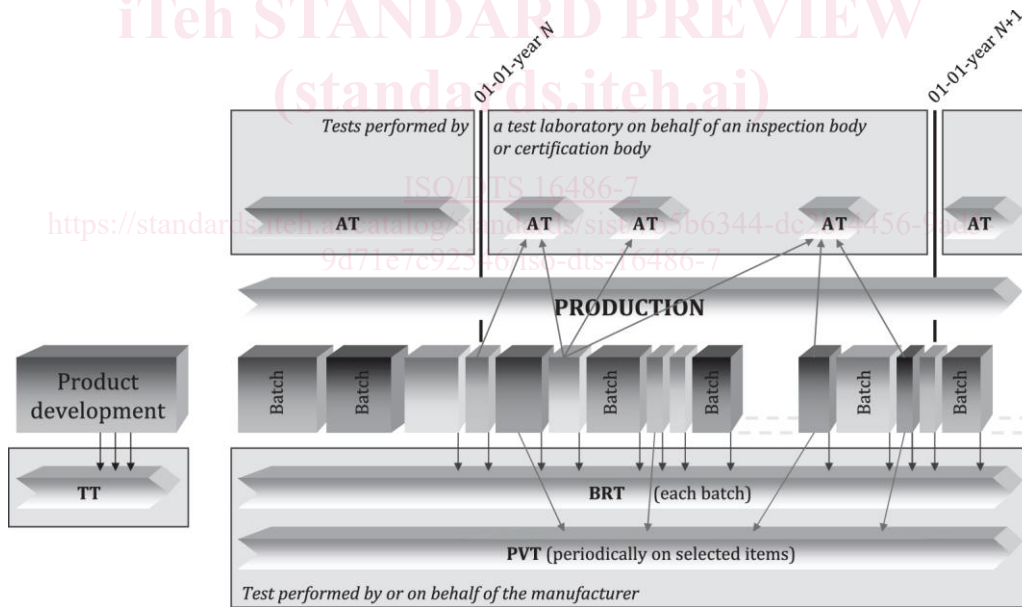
iTeh STANDARD PREVIEW
(standards.iteh.ai)
ISO/DTS 16486-7
https://standards.iteh.ai/catalog/standards/sist/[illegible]5b6344-dc2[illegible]456-9ad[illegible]
9d71e7c92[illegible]6/iso-dts-16486-7

01-01-year N
01-01-year N+1

Tests performed by
a test laboratory on behalf of an inspection body or certification body

AT
AT
AT
AT
AT

PRODUCTION

Product development

Batch
Batch
Batch
Batch
Batch
Batch

TT

BRT (each batch)

PVT (periodically on selected items)

Test performed by or on behalf of the manufacturer